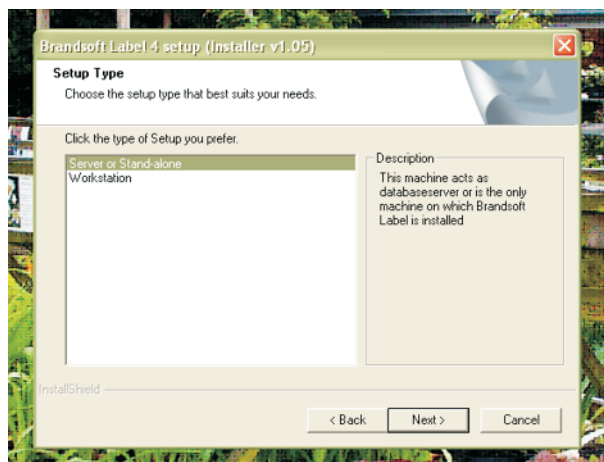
Brandsoft Label 4 setup (Installer v1.05)

Setup Type

Choose the setup type that best suits your needs.

Click the type of Setup you prefer.

Server or Stand-alone
Workstation

Description

This machine acts as databaseserver or is the only machine on which Brandsoft Label is installed

InstallShield

< Back

Next >

Cancel